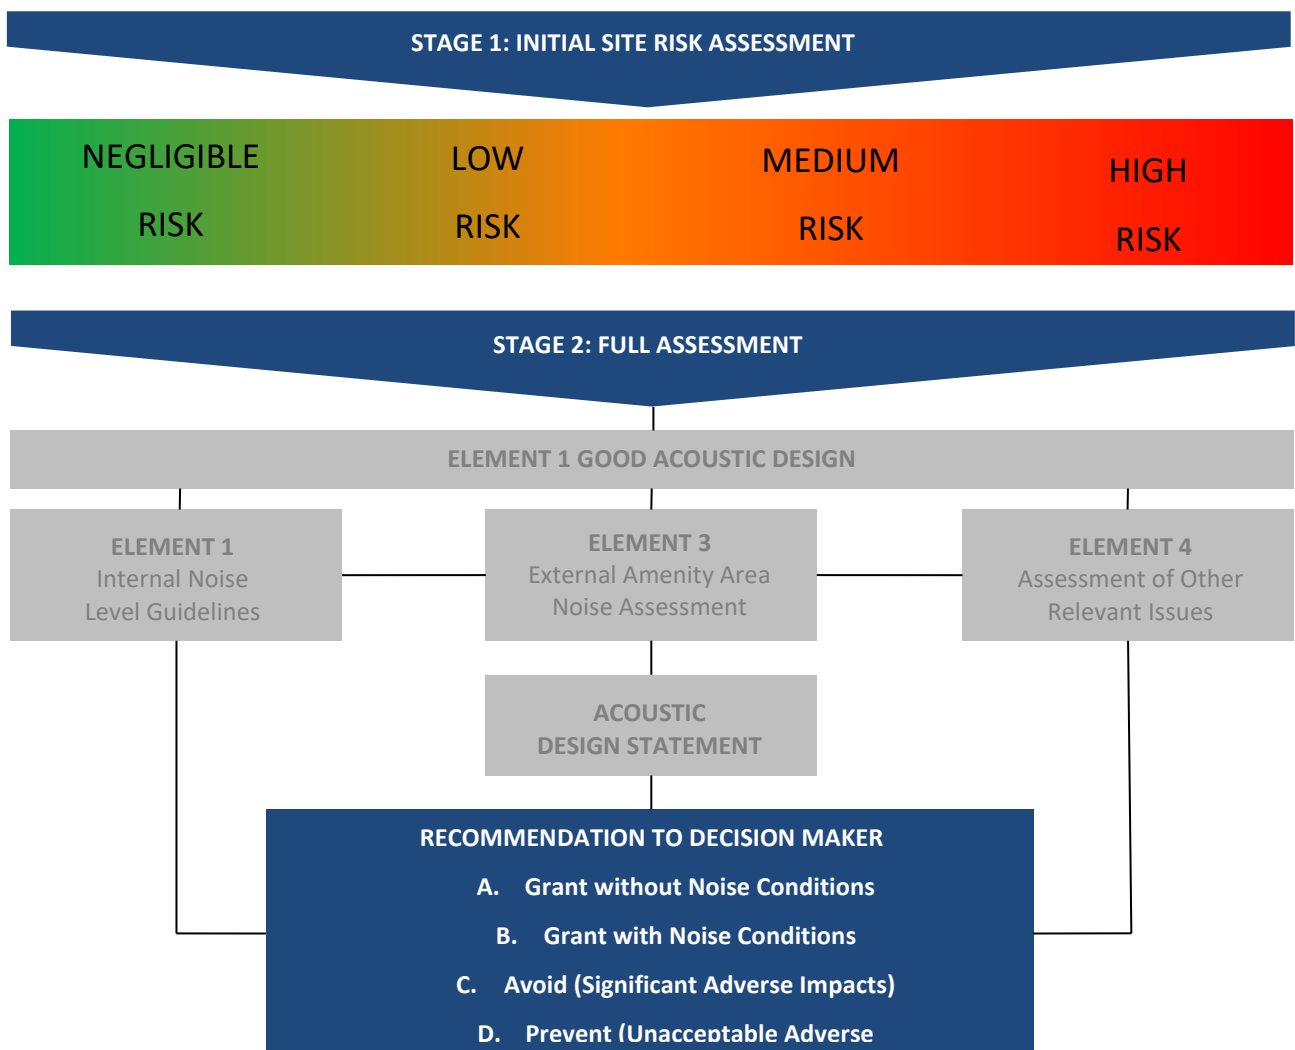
STAGE 1: INITIAL SITE RISK ASSESSMENT

NEGLIGIBLE RISK

LOW RISK

MEDIUM RISK

HIGH RISK

STAGE 2: FULL ASSESSMENT

ELEMENT 1 GOOD ACOUSTIC DESIGN

ELEMENT 1
Internal Noise Level Guidelines

ELEMENT 3
External Amenity Area Noise Assessment

ELEMENT 4
Assessment of Other Relevant Issues

ACOUSTIC DESIGN STATEMENT

RECOMMENDATION TO DECISION MAKER

A. Grant without Noise Conditions

B. Grant with Noise Conditions

C. Avoid (Significant Adverse Impacts)

D. Prevent (Unacceptable Adverse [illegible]